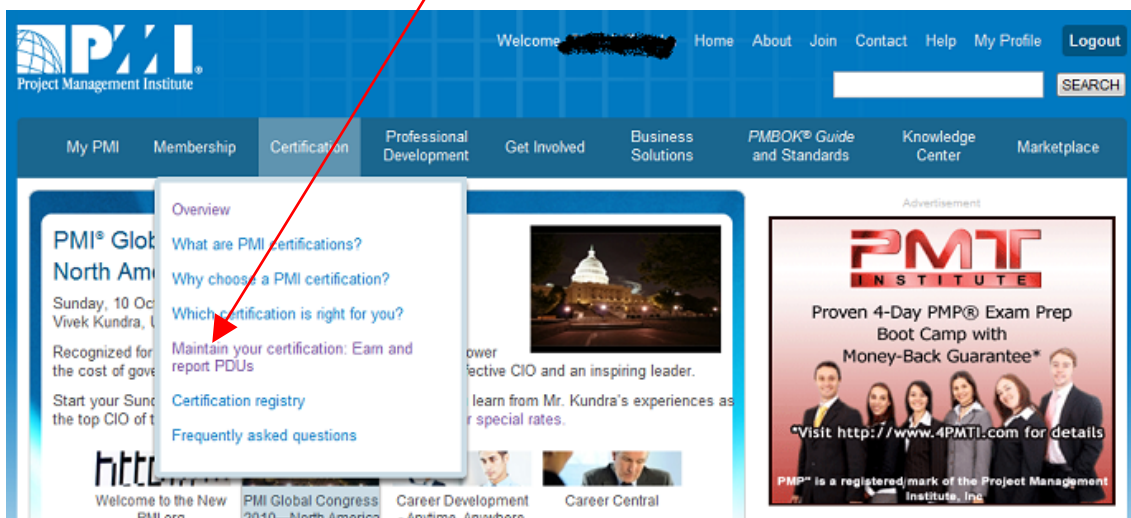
PMI®
Project Management Institute

Welcome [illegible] Home About Join Contact Help My Profile Logout

SEARCH

My PMI Membership Certification Professional Development Get Involved Business Solutions PMBOK® Guide and Standards Knowledge Center Marketplace

Overview
What are PMI certifications?
Why choose a PMI certification?
Which certification is right for you?
Maintain your certification: Earn and report PDUs
Certification registry
Frequently asked questions

PMI® Glob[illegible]
North Am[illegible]

Sunday, 10 Oc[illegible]
Vivek Kundra, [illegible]

Recognized for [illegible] ower
the cost of gove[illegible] fective CIO and an inspiring leader.

Start your Sund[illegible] learn from Mr. Kundra's experiences as
the top CIO of t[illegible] r special rates.

http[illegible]
Welcome to the New PMI.org

PMI Global Congress 2010 - North America

Career Development - Anytime, Anywhere

Career Central

Advertisement

PMTI
INSTITUTE

Proven 4-Day PMP® Exam Prep Boot Camp with Money-Back Guarantee*

*Visit http://www.4PMTI.com for details

PMP® is a registered mark of the Project Management Institute, Inc